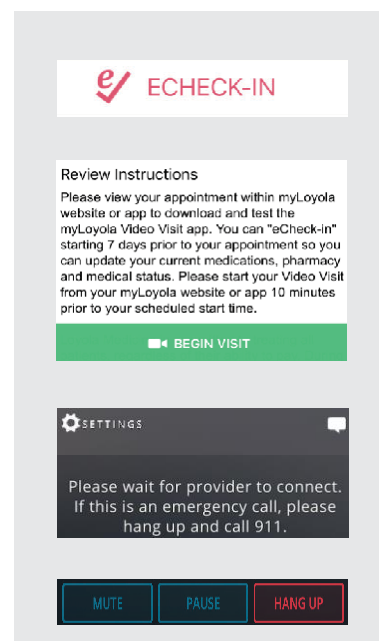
ECHECK-IN

Review Instructions

Please view your appointment within myLoyola website or app to download and test the myLoyola Video Visit app. You can "eCheck-in" starting 7 days prior to your appointment so you can update your current medications, pharmacy and medical status. Please start your Video Visit from your myLoyola website or app 10 minutes prior to your scheduled start time.

BEGIN VISIT

SETTINGS

Please wait for provider to connect. If this is an emergency call, please hang up and call 911.

MUTE

PAUSE

HANG UP